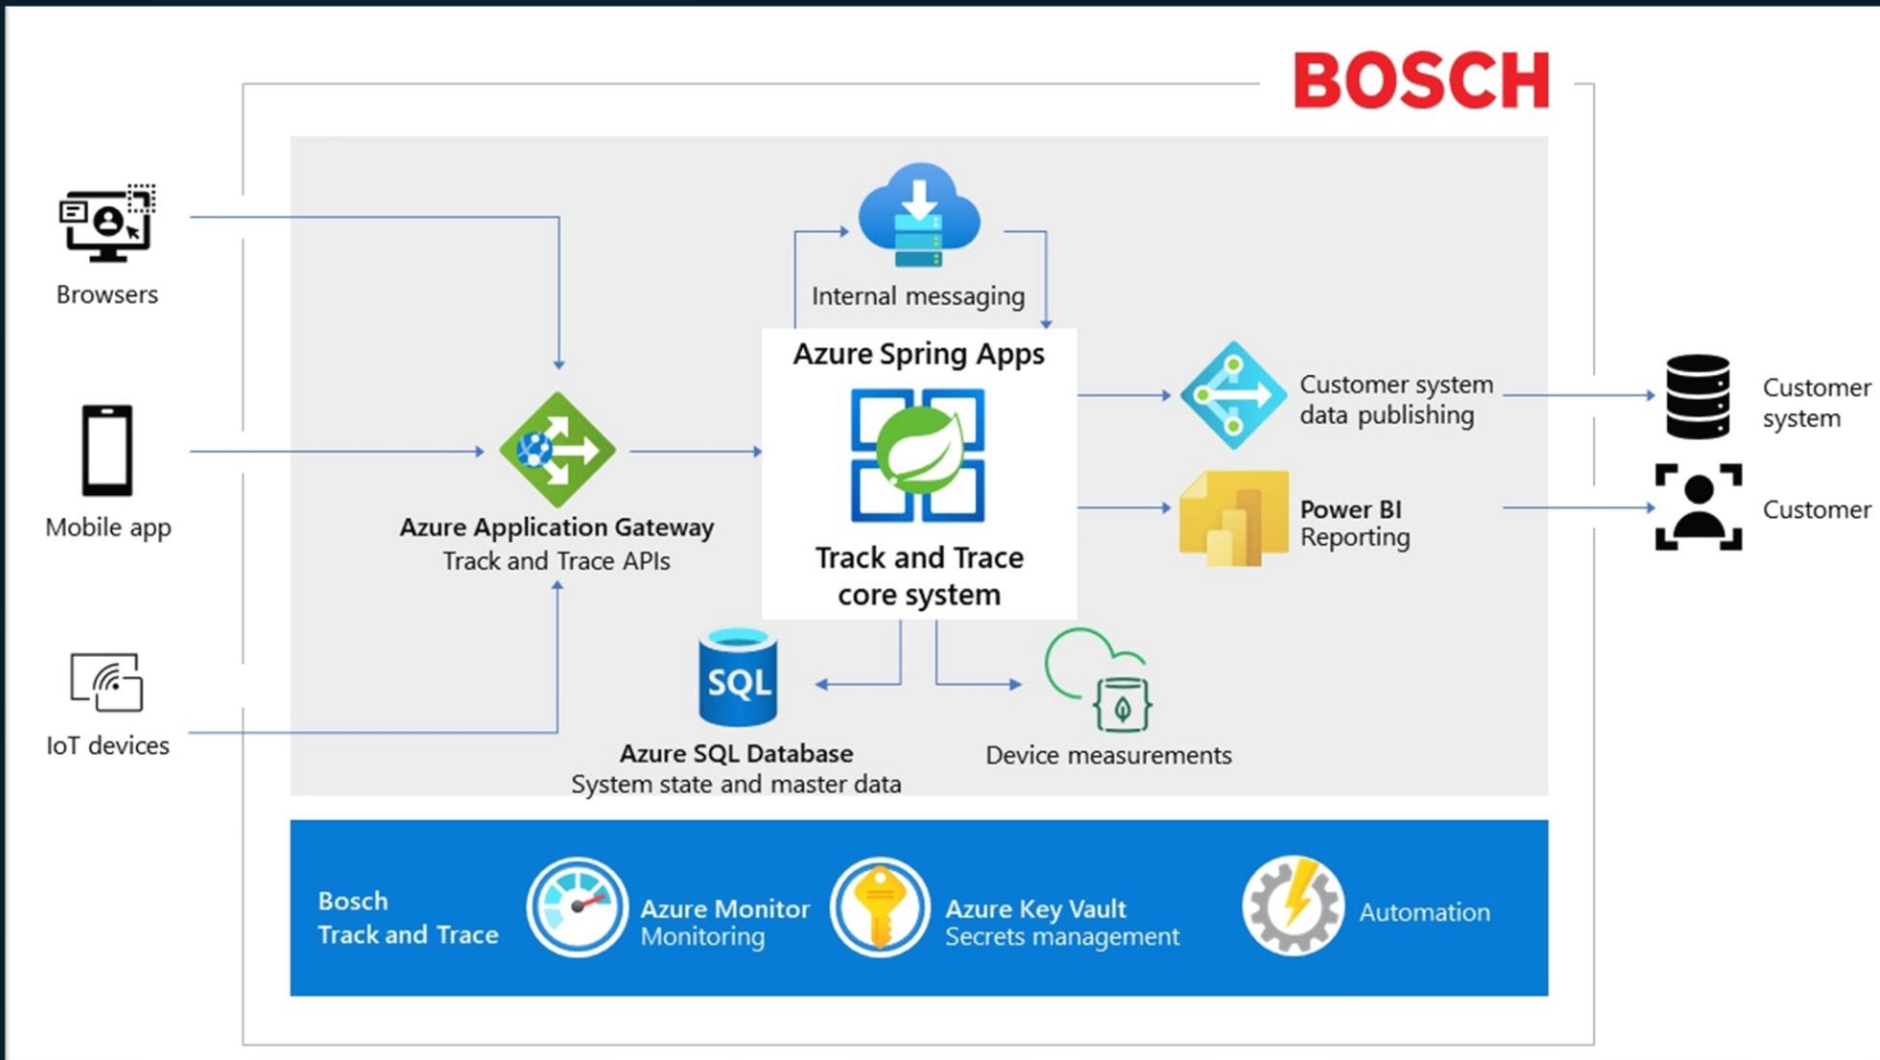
BOSCH

Browsers

Mobile app

IoT devices

Internal messaging

Azure Spring Apps

Track and Trace core system

Azure Application Gateway
Track and Trace APIs

Customer system data publishing

Power BI
Reporting

Customer system

Customer

Azure SQL Database
System state and master data

Device measurements

Bosch
Track and Trace

Azure Monitor
Monitoring

Azure Key Vault
Secrets management

Automation